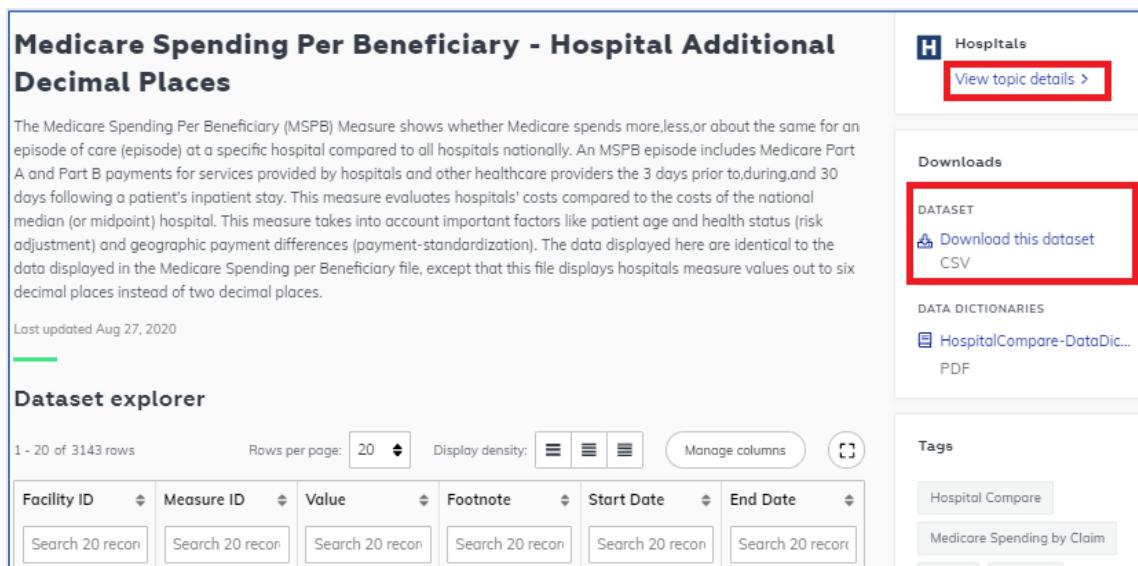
# Medicare Spending Per Beneficiary - Hospital Additional Decimal Places

The Medicare Spending Per Beneficiary (MSPB) Measure shows whether Medicare spends more,less,or about the same for an episode of care (episode) at a specific hospital compared to all hospitals nationally. An MSPB episode includes Medicare Part A and Part B payments for services provided by hospitals and other healthcare providers the 3 days prior to,during,and 30 days following a patient's inpatient stay. This measure evaluates hospitals' costs compared to the costs of the national median (or midpoint) hospital. This measure takes into account important factors like patient age and health status (risk adjustment) and geographic payment differences (payment-standardization). The data displayed here are identical to the data displayed in the Medicare Spending per Beneficiary file, except that this file displays hospitals measure values out to six decimal places instead of two decimal places.

Last updated Aug 27, 2020

## Dataset explorer

1 - 20 of 3143 rows

Rows per page: 20

Display density:

Manage columns

| Facility ID | Measure ID | Value | Footnote | Start Date | End Date |
|---|---|---|---|---|---|
| Search 20 recor | Search 20 recor | Search 20 recor | Search 20 recor | Search 20 recor | Search 20 recor |

H Hospitals

View topic details >

Downloads

DATASET

Download this dataset

CSV

DATA DICTIONARIES

HospitalCompare-DataDic...

PDF

Tags

Hospital Compare

Medicare Spending by Claim